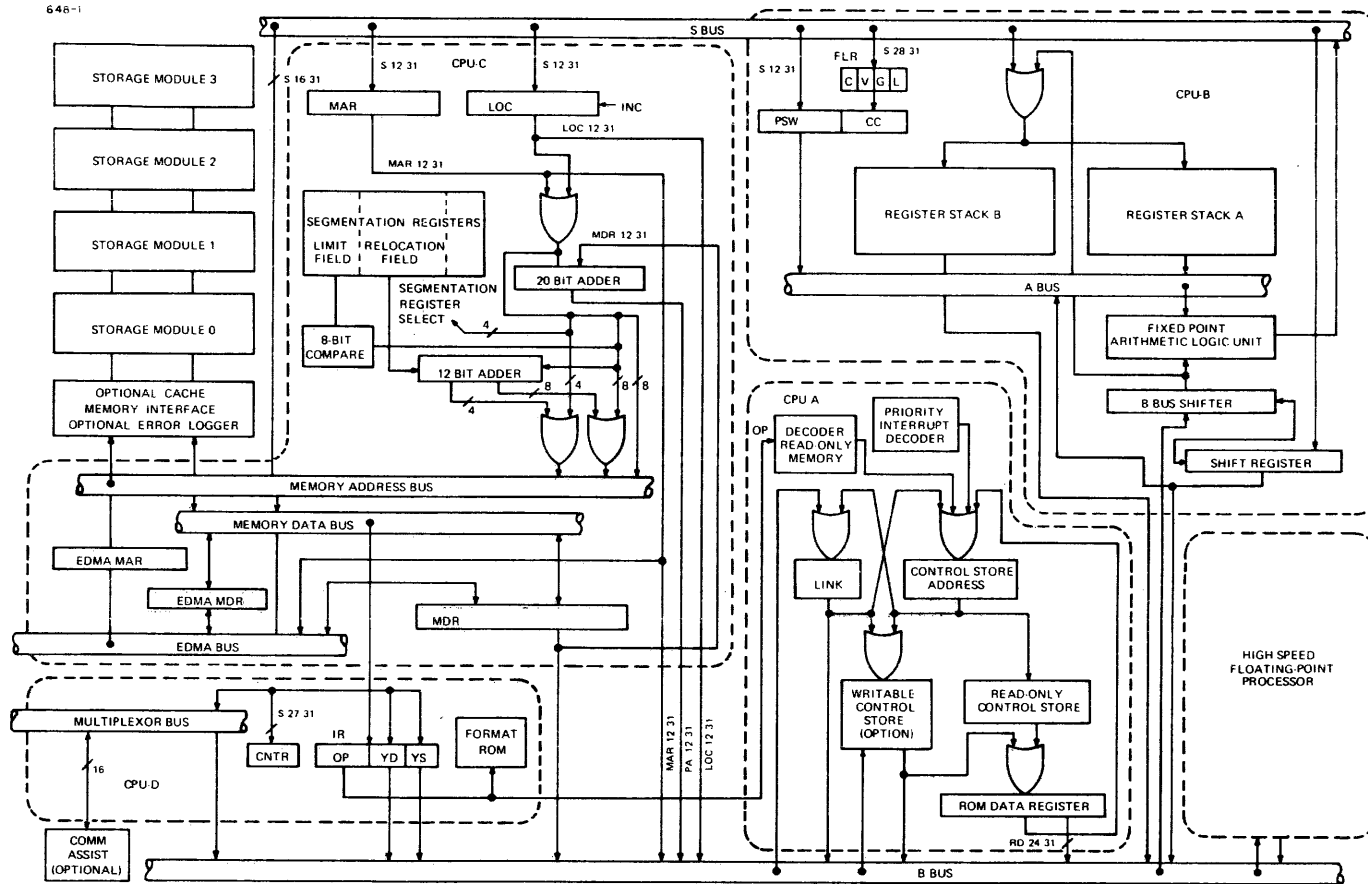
648-1

S BUS

STORAGE MODULE 3

STORAGE MODULE 2

STORAGE MODULE 1

STORAGE MODULE 0

OPTIONAL CACHE MEMORY INTERFACE OPTIONAL ERROR LOGGER

S 16 31

CPU-C

S 12 31

S 12 31

MAR

LOC

INC

LOC 12 31

MAR 12 31

SEGMENTATION REGISTERS

LIMIT FIELD

RELOCATION FIELD

MDR 12 31

20 BIT ADDER

SEGMENTATION REGISTER SELECT

4

8-BIT COMPARE

12 BIT ADDER

8

4

8

8

4

MEMORY ADDRESS BUS

MEMORY DATA BUS

EDMA MAR

EDMA MDR

MDR

EDMA BUS

S 12 31

FLR

S 28 31

C V G L

PSW

CC

CPU-B

REGISTER STACK B

REGISTER STACK A

A BUS

FIXED POINT ARITHMETIC LOGIC UNIT

B BUS SHIFTER

SHIFT REGISTER

CPU A

OP

DECODER READ-ONLY MEMORY

PRIORITY INTERRUPT DECODER

LINK

CONTROL STORE ADDRESS

WRITABLE CONTROL STORE (OPTION)

READ-ONLY CONTROL STORE

ROM DATA REGISTER

RD 24 31

HIGH SPEED FLOATING-POINT PROCESSOR

MULTIPLEXOR BUS

S 27 31

CNTR

IR

OP

YD

YS

FORMAT ROM

16

CPU-D

MAR 12 31

PA 12 31

LOC 12 31

COMM ASSIST (OPTIONAL)

B BUS